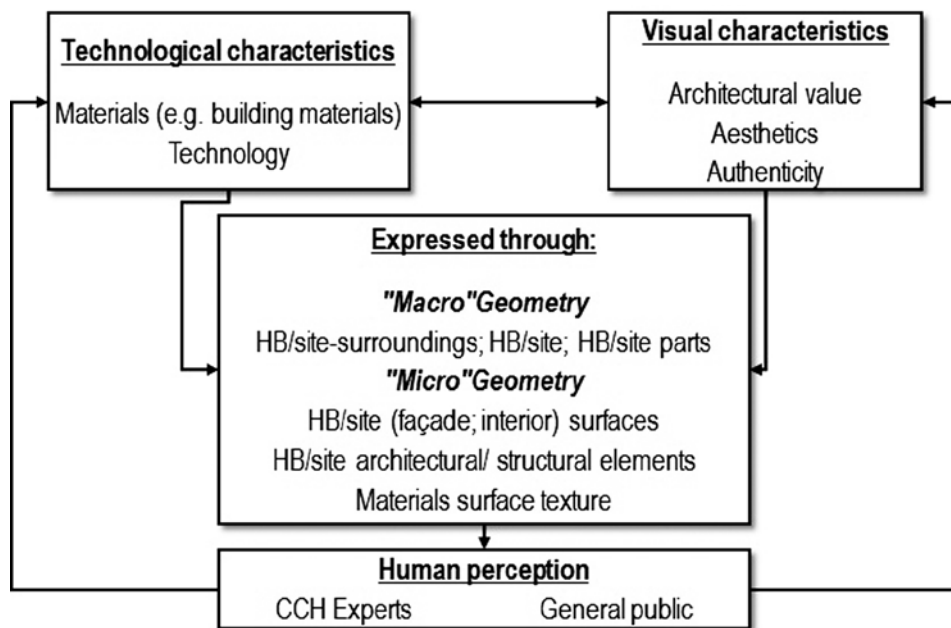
Technological characteristics

Materials (e.g. building materials)
Technology

Visual characteristics

Architectural value
Aesthetics
Authenticity

Expressed through:

"Macro"Geometry
HB/site-surroundings; HB/site; HB/site parts
"Micro"Geometry
HB/site (façade; interior) surfaces
HB/site architectural/ structural elements
Materials surface texture

Human perception

CCH Experts General public